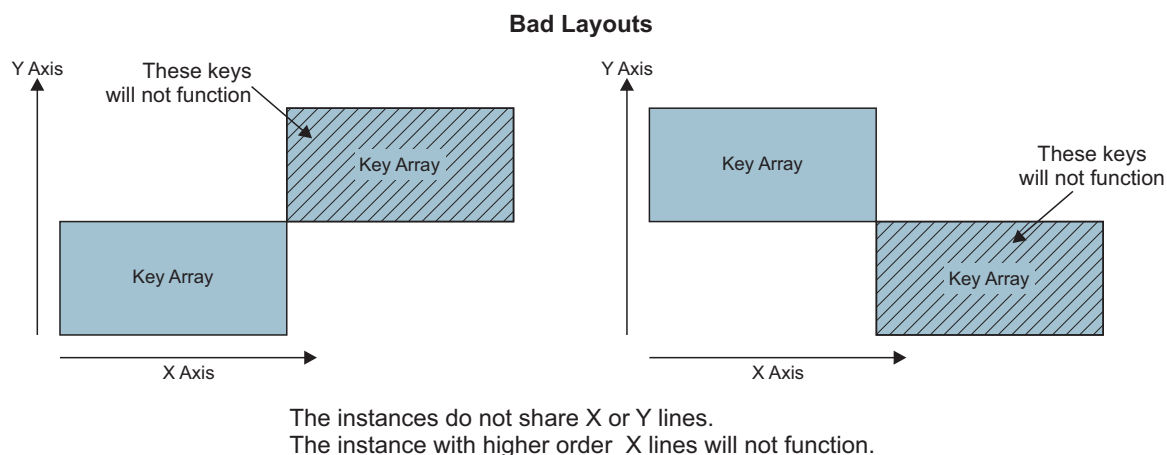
Bad Layouts

Y Axis

These keys will not function

Key Array

Key Array

X Axis

Y Axis

Key Array

These keys will not function

Key Array

X Axis

The instances do not share X or Y lines.
The instance with higher order X lines will not function.